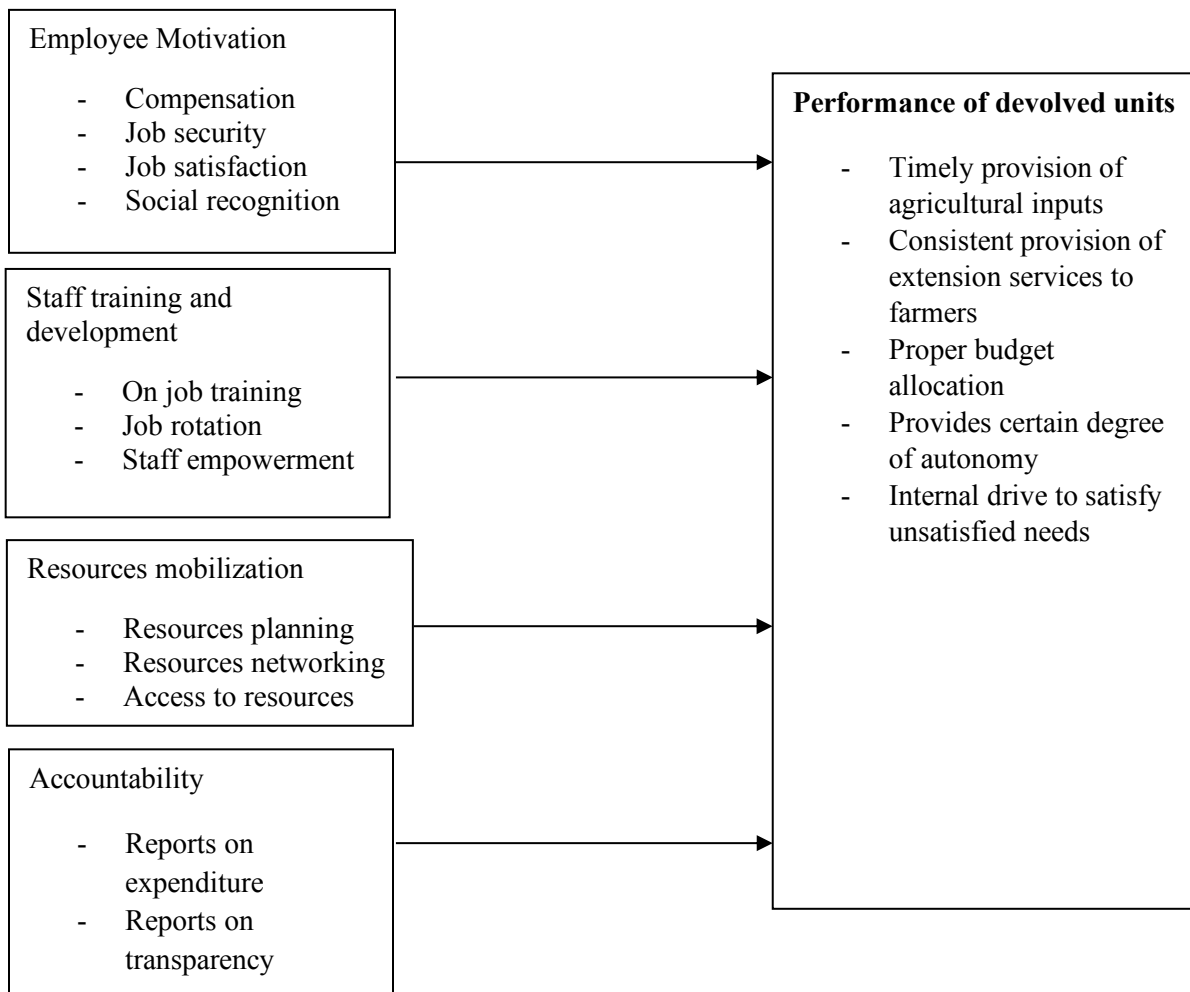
Employee Motivation

- Compensation
- Job security
- Job satisfaction
- Social recognition

Staff training and development

- On job training
- Job rotation
- Staff empowerment

Resources mobilization

- Resources planning
- Resources networking
- Access to resources

Accountability

- Reports on expenditure
- Reports on transparency

**Performance of devolved units**

- Timely provision of agricultural inputs
- Consistent provision of extension services to farmers
- Proper budget allocation
- Provides certain degree of autonomy
- Internal drive to satisfy unsatisfied needs